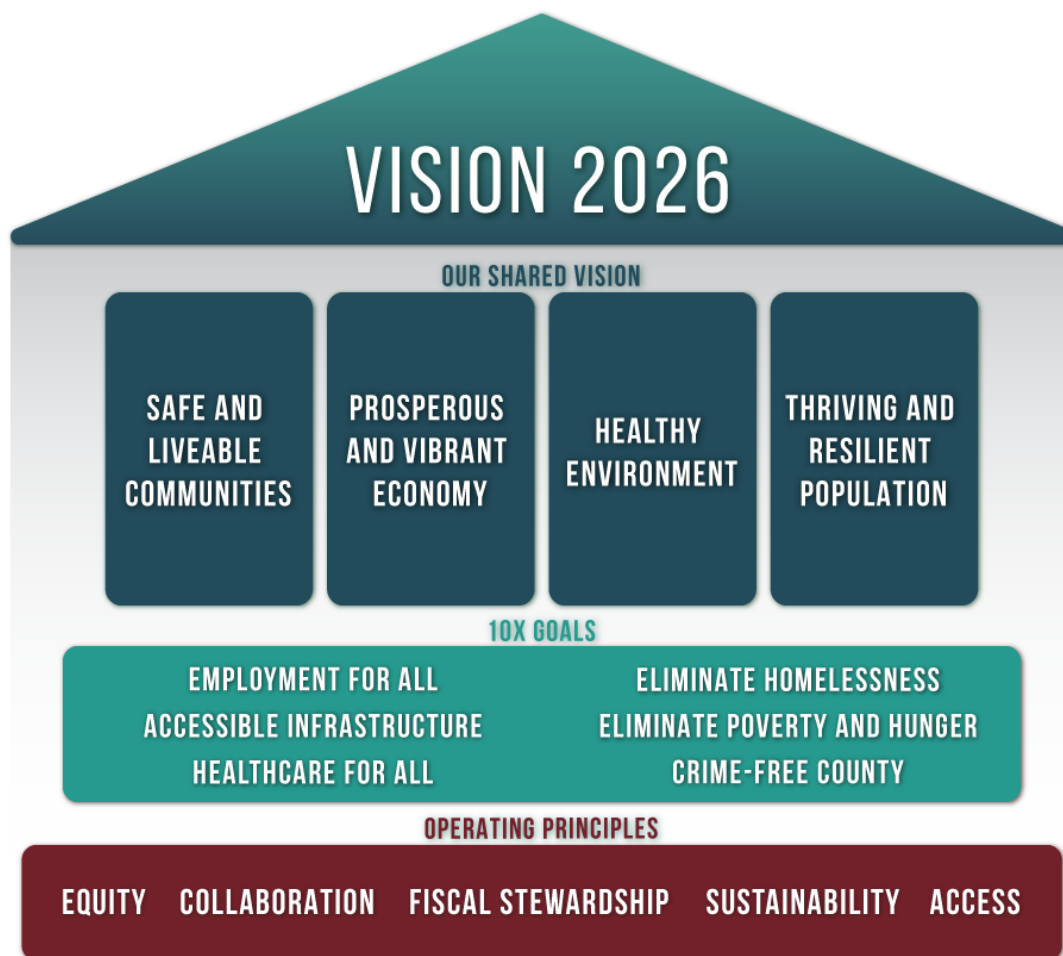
VISION 2026

OUR SHARED VISION

SAFE AND LIVEABLE COMMUNITIES

PROSPEROUS AND VIBRANT ECONOMY

HEALTHY ENVIRONMENT

THRIVING AND RESILIENT POPULATION

10X GOALS

EMPLOYMENT FOR ALL
ACCESSIBLE INFRASTRUCTURE
HEALTHCARE FOR ALL

ELIMINATE HOMELESSNESS
ELIMINATE POVERTY AND HUNGER
CRIME-FREE COUNTY

OPERATING PRINCIPLES

EQUITY COLLABORATION FISCAL STEWARDSHIP SUSTAINABILITY ACCESS